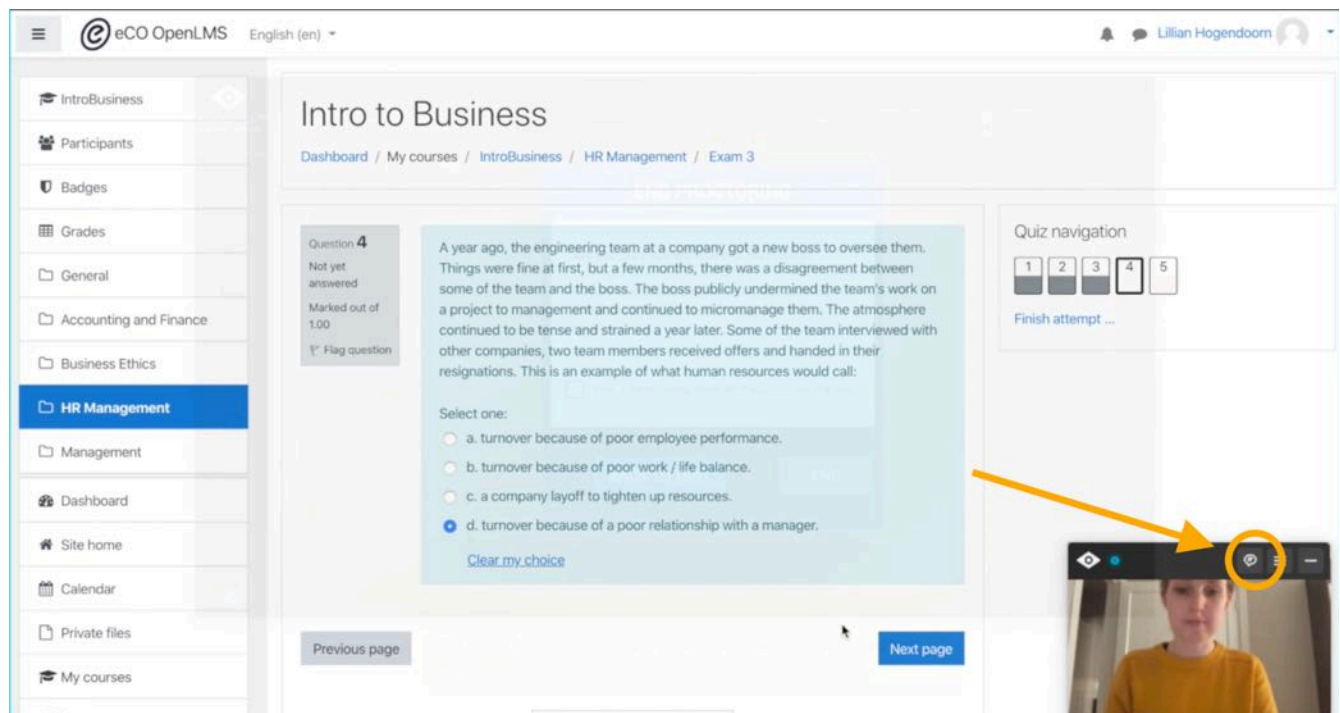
eCO OpenLMS English (en)

Lillian Hogendoorn

IntroBusiness
Participants
Badges
Grades
General
Accounting and Finance
Business Ethics
HR Management
Management
Dashboard
Site home
Calendar
Private files
My courses

Intro to Business

Dashboard / My courses / IntroBusiness / HR Management / Exam 3

Question 4
Not yet answered
Marked out of 1.00
Flag question

A year ago, the engineering team at a company got a new boss to oversee them. Things were fine at first, but a few months, there was a disagreement between some of the team and the boss. The boss publicly undermined the team's work on a project to management and continued to micromanage them. The atmosphere continued to be tense and strained a year later. Some of the team interviewed with other companies, two team members received offers and handed in their resignations. This is an example of what human resources would call:

Select one:
a. turnover because of poor employee performance.
b. turnover because of poor work / life balance.
c. a company layoff to tighten up resources.
d. turnover because of a poor relationship with a manager.
Clear my choice

Quiz navigation
1 2 3 4 5
Finish attempt ...

Previous page
Next page